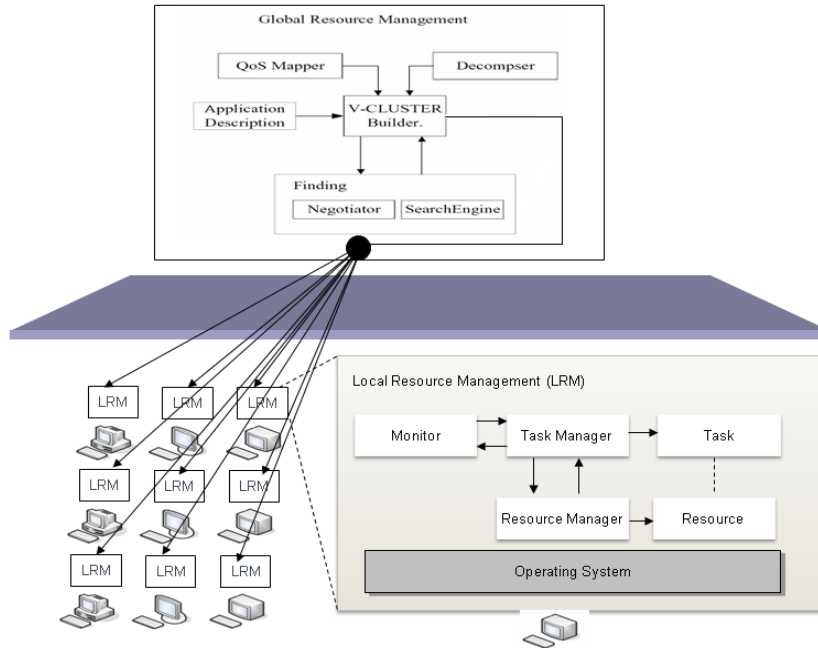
Global Resource Management

QoS Mapper

Decompser

Application Description

V-CLUSTER Builder.

Finding

Negotiator

SearchEngine

LRM

LRM

LRM

LRM

LRM

LRM

LRM

LRM

LRM

Local Resource Management (LRM)

Monitor

Task Manager

Task

Resource Manager

Resource

Operating System